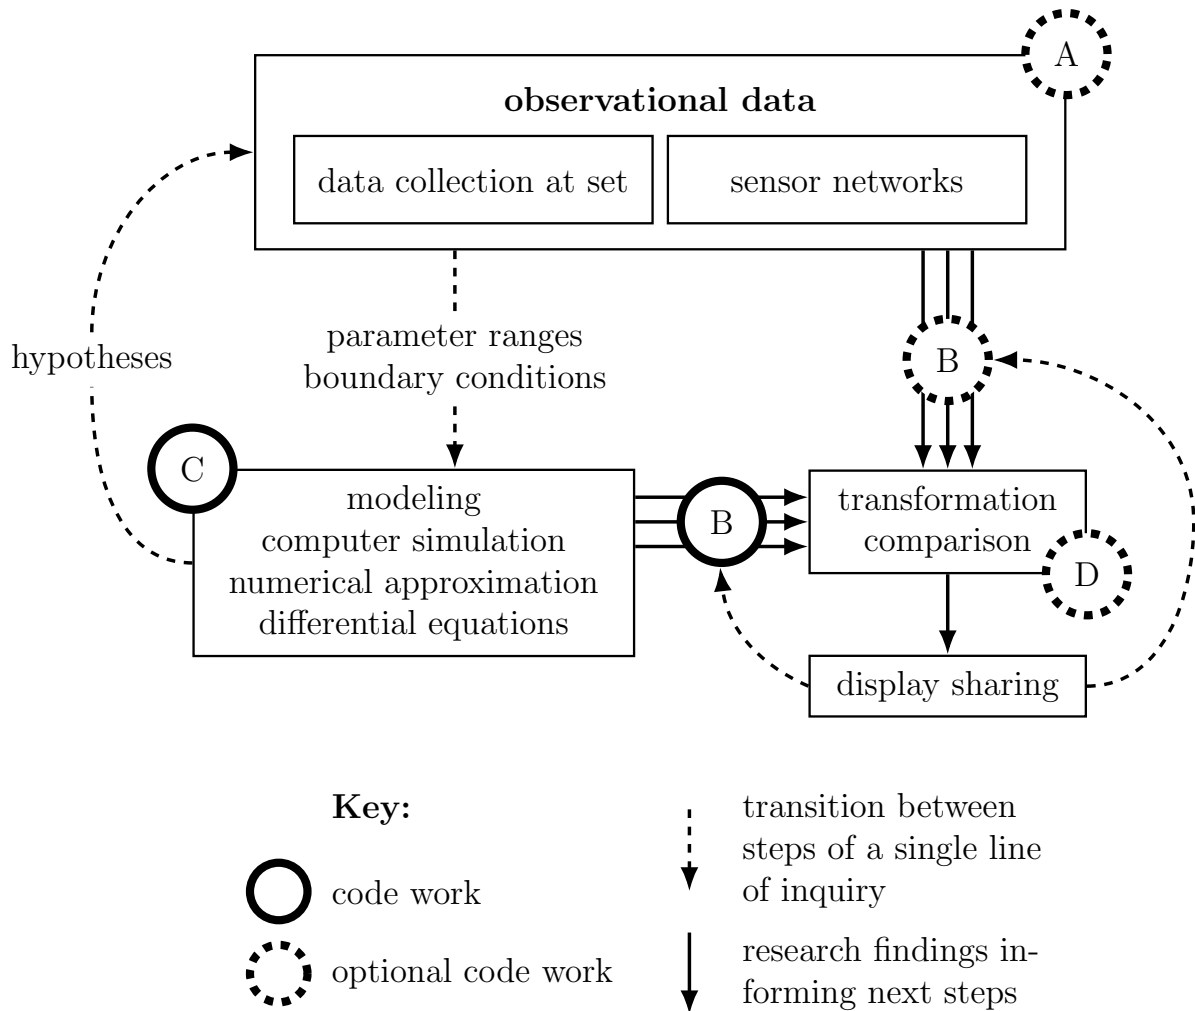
A

observational data

data collection at set

sensor networks

hypotheses

parameter ranges
boundary conditions

B

C

modeling
computer simulation
numerical approximation
differential equations

B

transformation
comparison

D

display sharing

Key:

code work

optional code work

transition between steps of a single line of inquiry

research findings informing next steps